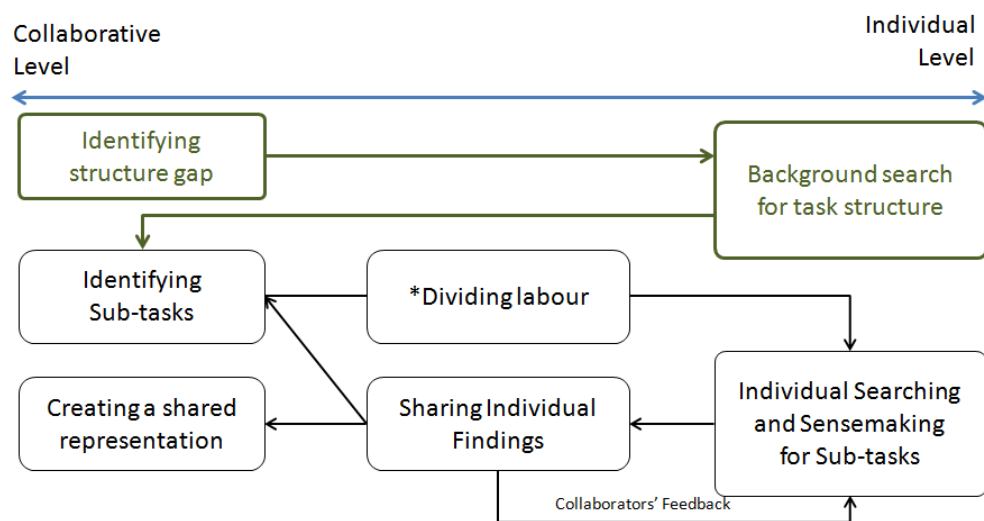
Collaborative Level

Individual Level

Identifying structure gap

Background search for task structure

Identifying Sub-tasks

*Dividing labour

Creating a shared representation

Sharing Individual Findings

Individual Searching and Sensemaking for Sub-tasks

Collaborators' Feedback